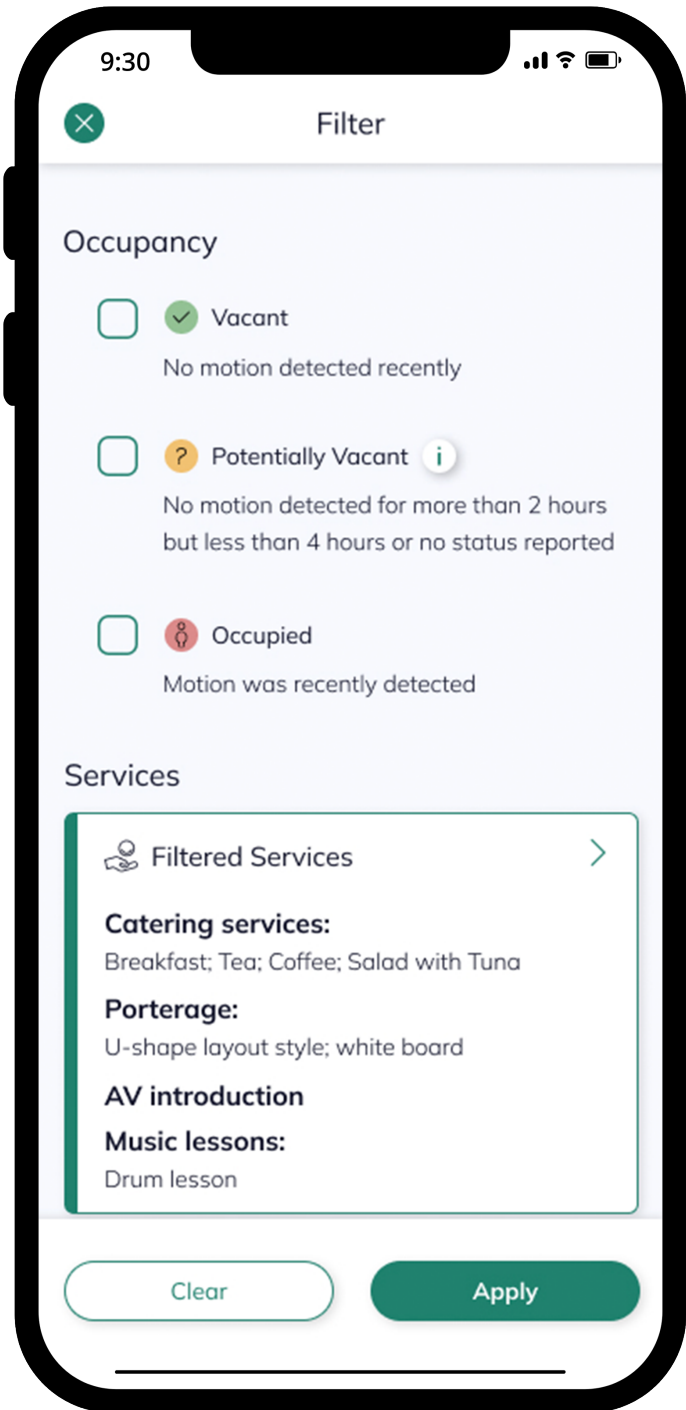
9:30

Filter

Occupancy

Vacant

No motion detected recently

?

Potentially Vacant

i

No motion detected for more than 2 hours but less than 4 hours or no status reported

Occupied

Motion was recently detected

Services

Filtered Services

Catering services:

Breakfast; Tea; Coffee; Salad with Tuna

Porterage:

U-shape layout style; white board

AV introduction

Music lessons:

Drum lesson

Clear

Apply